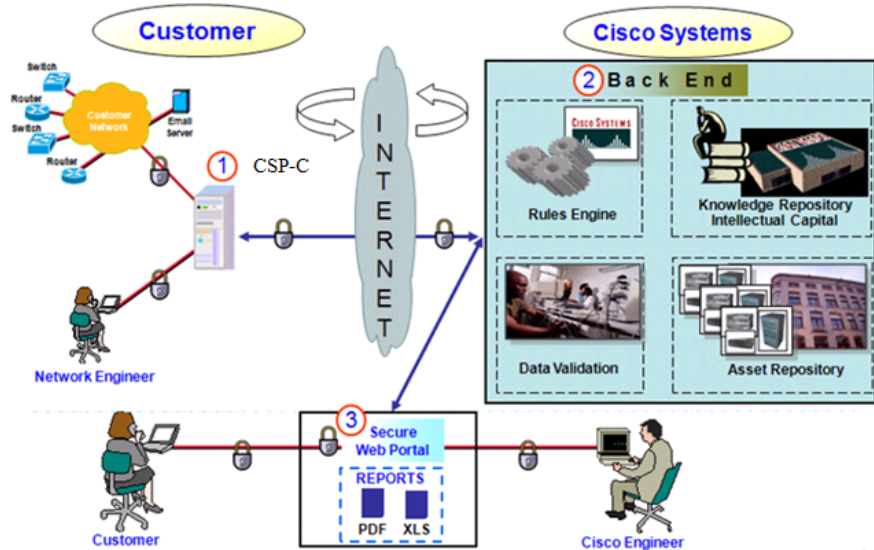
Customer

Cisco Systems

Switch
Router
Switch
Router
Customer Network
Email Server

1 CSP-C

Network Engineer

INTERNET

2 Back End

CISCO SYSTEMS

Rules Engine

Knowledge Repository Intellectual Capital

Data Validation

Asset Repository

3 Secure Web Portal

REPORTS
PDF XLS

Customer

Cisco Engineer